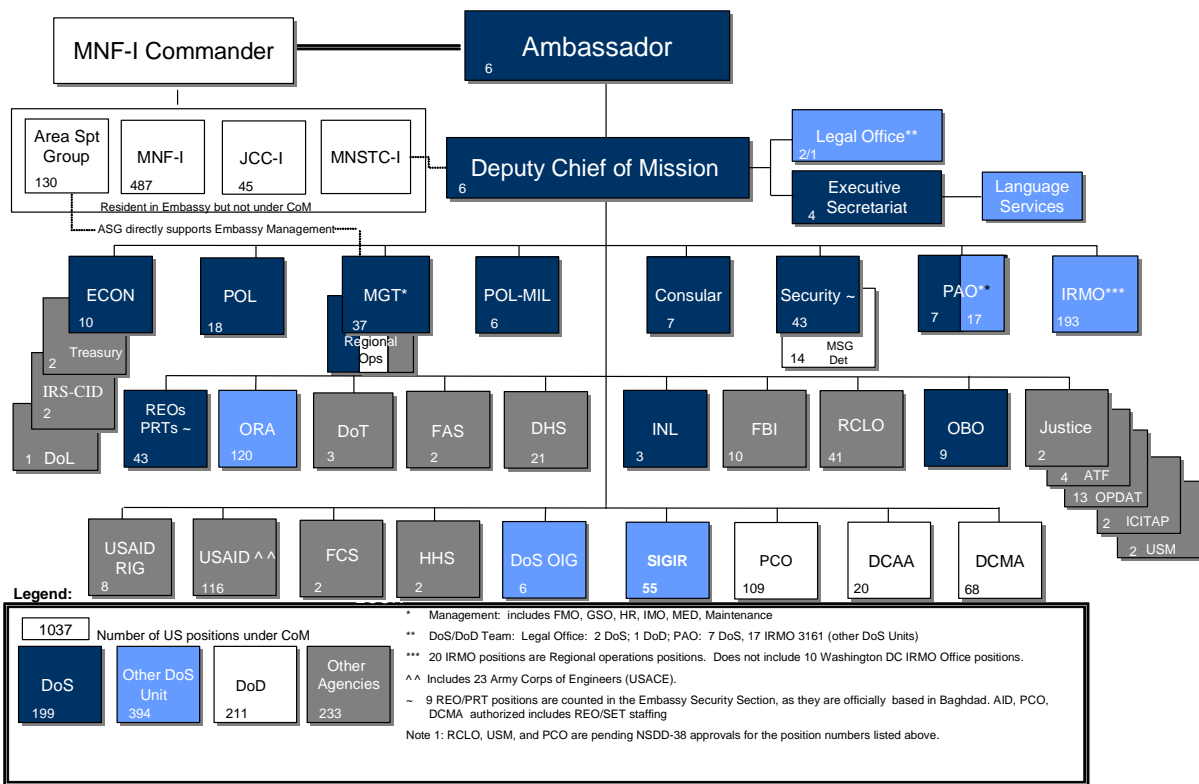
MNF-I Commander

Ambassador
6

Area Spt Group
130

MNF-I
487

JCC-I
45

MNSTC-I

Resident in Embassy but not under CoM

ASG directly supports Embassy Management

Deputy Chief of Mission
6

Legal Office**
2/1

Executive Secretariat
4

Language Services

ECON
10

2 Treasury

IRS-CID
2

1 DoL

POL
18

MGT*
37

Regional Ops

POL-MIL
6

Consular
7

Security ~
43

14 MSG Det

PAO**
7 17

IRMO***
193

REOs PRTs ~
43

ORA
120

DoT
3

FAS
2

DHS
21

INL
3

FBI
10

RCLO
41

OBO
9

Justice
2

4 ATF

13 OPDAT

2 ICITAP

2 USM

USAID RIG
8

USAID ^ ^
116

FCS
2

HHS
2

DoS OIG
6

SIGIR
55

PCO
109

DCAA
20

DCMA
68

Legend:

1037 Number of US positions under CoM

DoS
199

Other DoS Unit
394

DoD
211

Other Agencies
233

* Management: includes FMO, GSO, HR, IMO, MED, Maintenance

** DoS/DoD Team: Legal Office: 2 DoS; 1 DoD; PAO: 7 DoS, 17 IRMO 3161 (other DoS Units)

*** 20 IRMO positions are Regional operations positions. Does not include 10 Washington DC IRMO Office positions.

^ ^ Includes 23 Army Corps of Engineers (USACE).

~ 9 REO/PRT positions are counted in the Embassy Security Section, as they are officially based in Baghdad. AID, PCO, DCMA authorized includes REO/SET staffing

Note 1: RCLO, USM, and PCO are pending NSDD-38 approvals for the position numbers listed above.